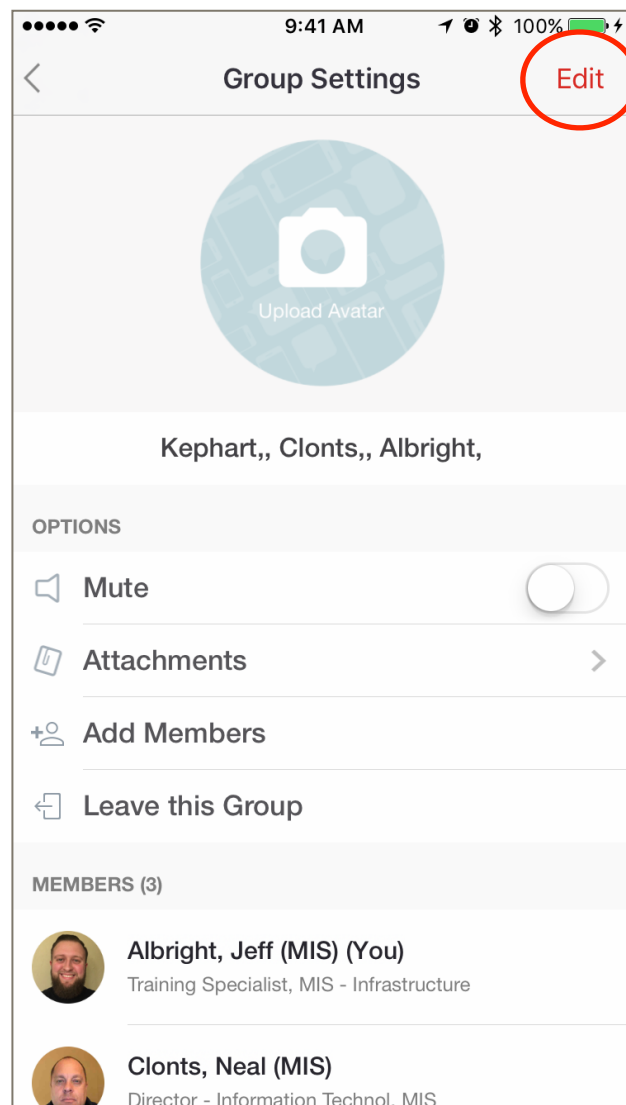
9:41 AM 100%

Group Settings

Edit

Upload Avatar

Kephart,, Clonts,, Albright,

OPTIONS

Mute

Attachments

Add Members

Leave this Group

MEMBERS (3)

Albright, Jeff (MIS) (You)
Training Specialist, MIS - Infrastructure

Clonts, Neal (MIS)
Director - Information Technol, MIS